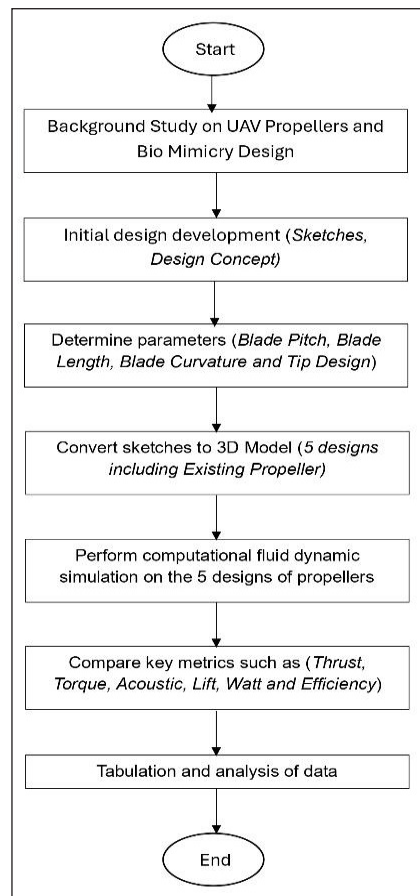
Start

Background Study on UAV Propellers and Bio Mimicry Design

Initial design development (Sketches, Design Concept)

Determine parameters (Blade Pitch, Blade Length, Blade Curvature and Tip Design)

Convert sketches to 3D Model (5 designs including Existing Propeller)

Perform computational fluid dynamic simulation on the 5 designs of propellers

Compare key metrics such as (Thrust, Torque, Acoustic, Lift, Watt and Efficiency)

Tabulation and analysis of data

End